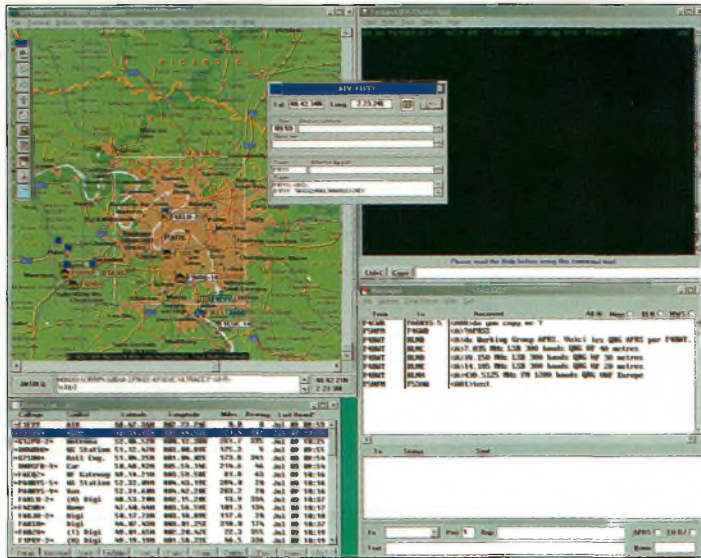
Lat 48.42.54N Long 2.23.24E

PICARDIE

Please read the Help before using the terminal tool

Ctrl-C Cmd

From To Received

F6GBE F6GBE-5 Hello do you copy me ?

F6BWT BLN0 UI-View Working Group APRS. Voici les QRG APRS par F6BWT.

F6BWT BLN1 144.800 MHz 1200 bauds QRG VHF Europe

F6BWT BLN2 7.035 MHz LSB 300 bauds QRG HF 40 metres

F6BWT BLN3 10.150 MHz LSB 300 bauds QRG HF 30 metres

F6BWT BLN4 14.105 MHz LSB 300 bauds QRG HF 20 metres

F6BWT BLN5 28.125 MHz FM 1200 bauds QRG VHF Europe

F5SMM BLN6 test

To Status Text

To Port Digi

Text

APRS Msg

Callsign Symbol Latitude Longitude Miles Bearing Last Heard

Antenna

WX Station

Dosk Car

Car

HF Gateway

WX Station

Digi

Home

Digi

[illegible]